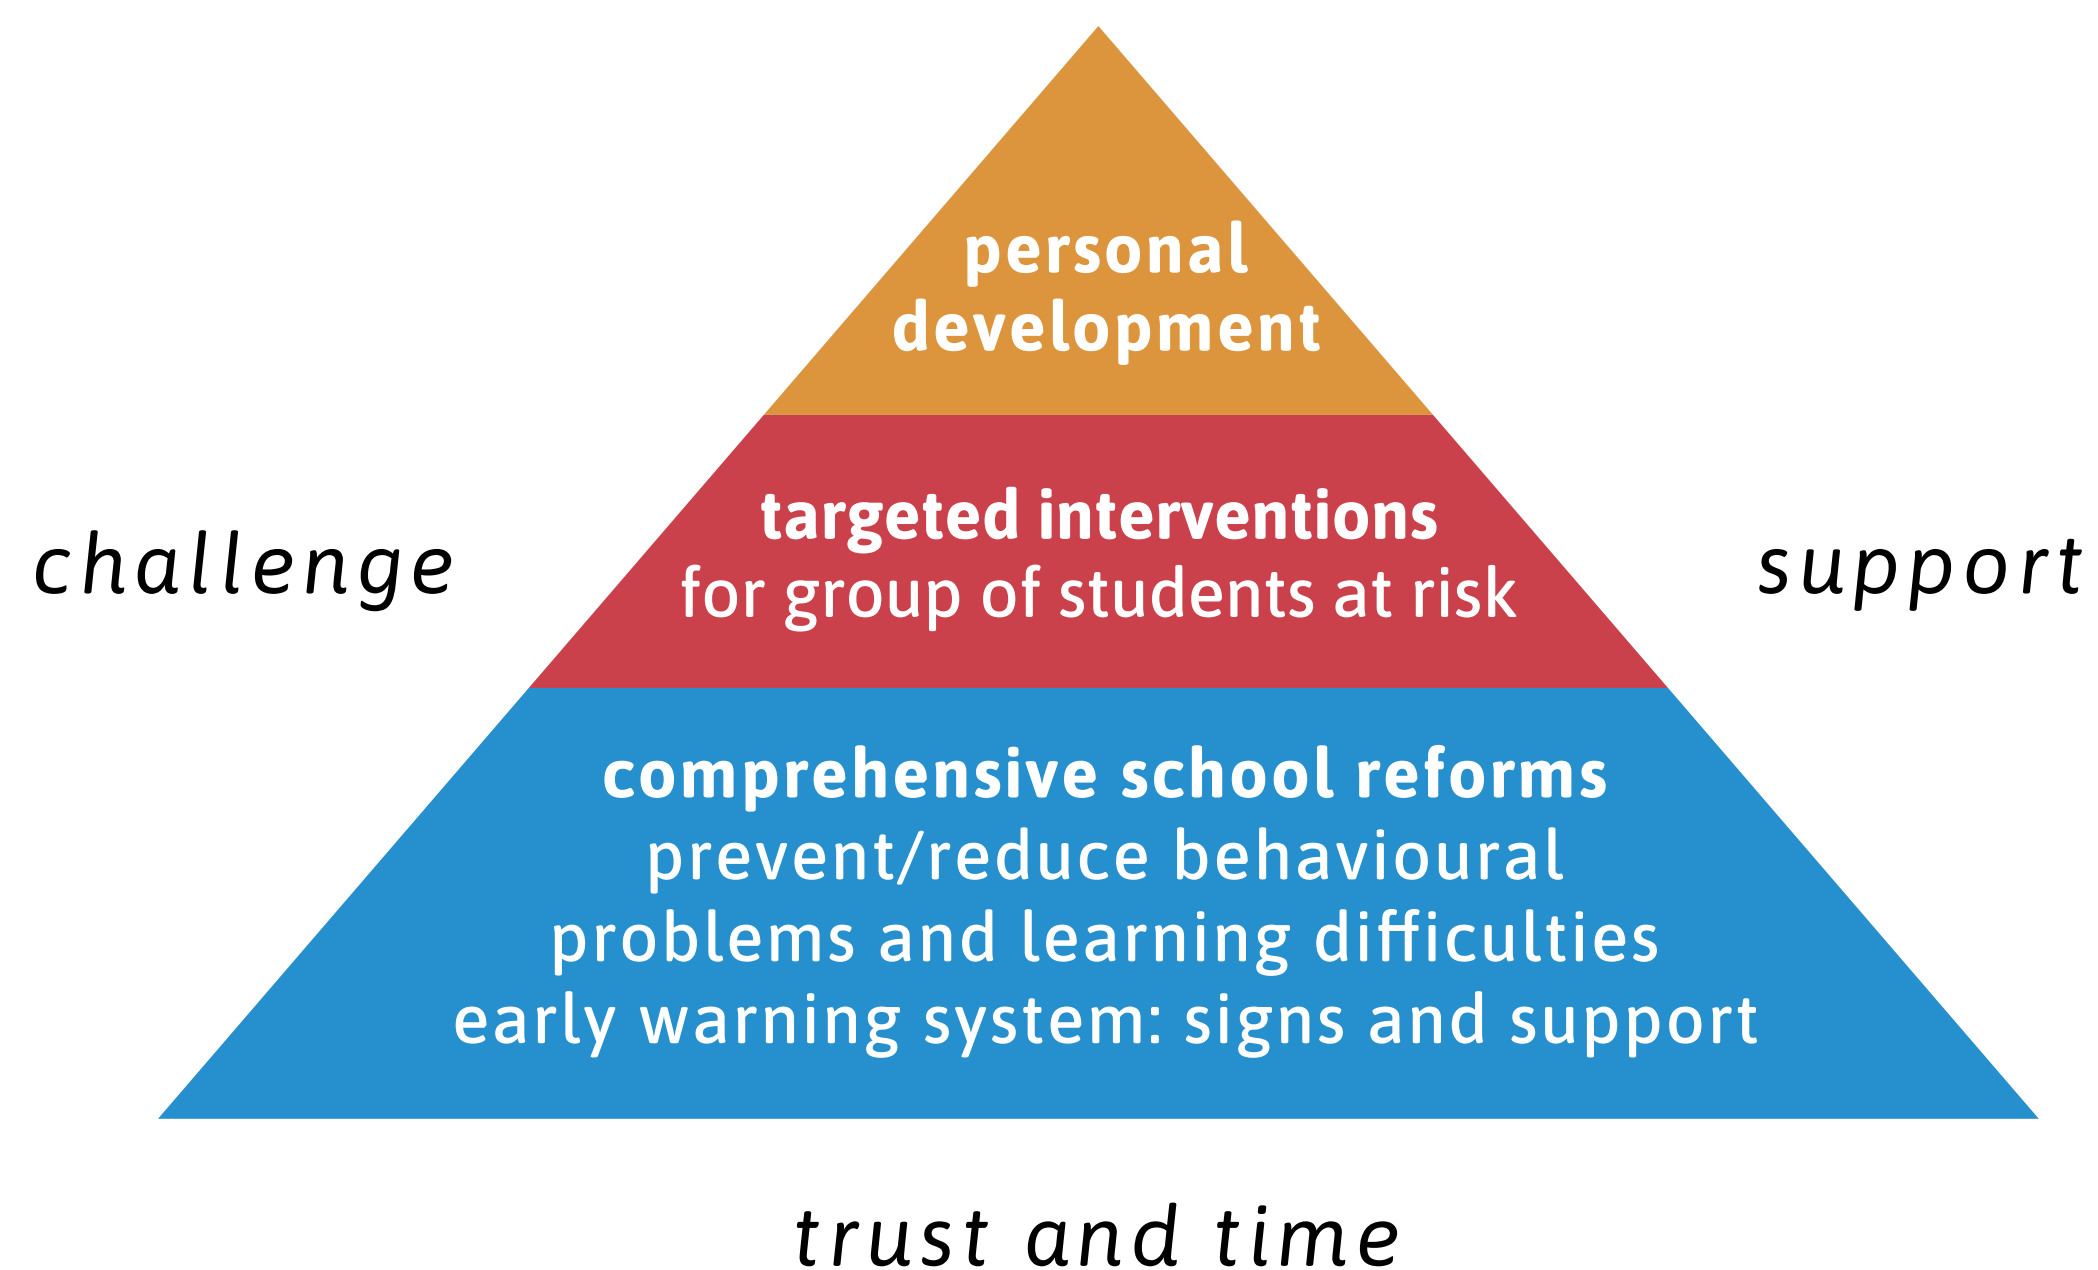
personal development

challenge

targeted interventions
for group of students at risk

support

comprehensive school reforms
prevent/reduce behavioural problems and learning difficulties
early warning system: signs and support

trust and time